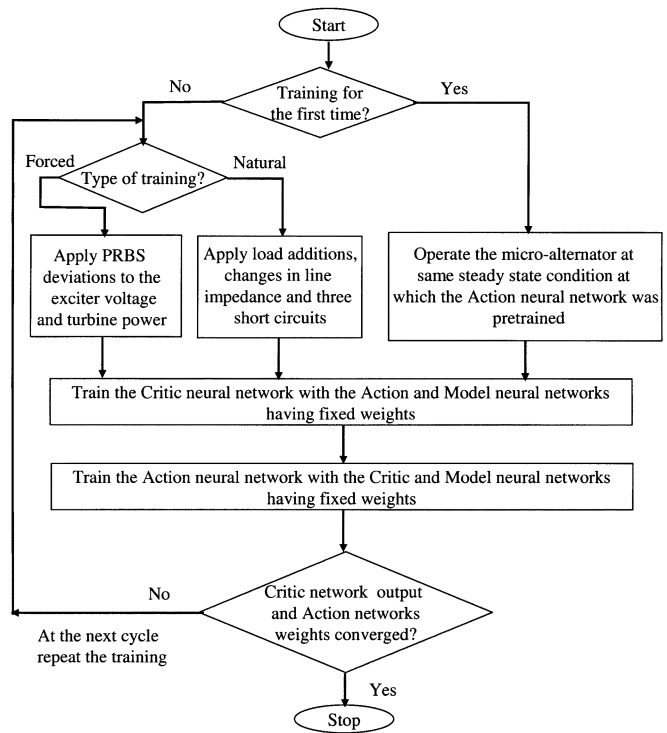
Start

Training for the first time?

No

Yes

Type of training?

Forced

Natural

Apply PRBS deviations to the exciter voltage and turbine power

Apply load additions, changes in line impedance and three short circuits

Operate the micro-alternator at same steady state condition at which the Action neural network was pretrained

Train the Critic neural network with the Action and Model neural networks having fixed weights

Train the Action neural network with the Critic and Model neural networks having fixed weights

Critic network output and Action networks weights converged?

No

At the next cycle repeat the training

Yes

Stop